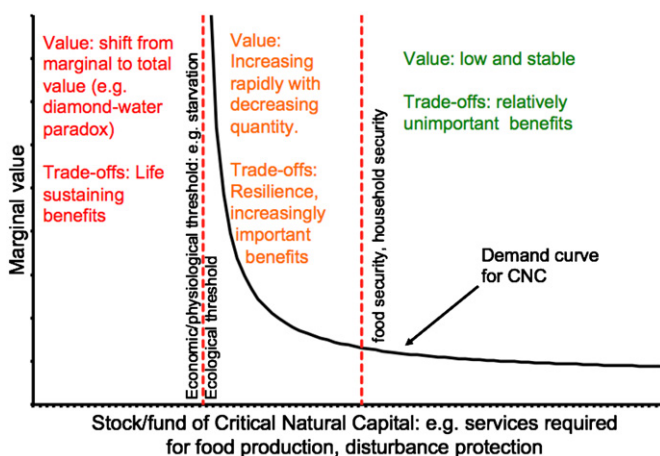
Value: shift from marginal to total value (e.g. diamond-water paradox)

Trade-offs: Life sustaining benefits

Economic/physiological threshold: e.g. starvation
Ecological threshold

Value: Increasing rapidly with decreasing quantity.

Trade-offs: Resilience, increasingly important benefits

food security, household security

Value: low and stable

Trade-offs: relatively unimportant benefits

Demand curve for CNC

Marginal value

Stock/fund of Critical Natural Capital: e.g. services required for food production, disturbance protection